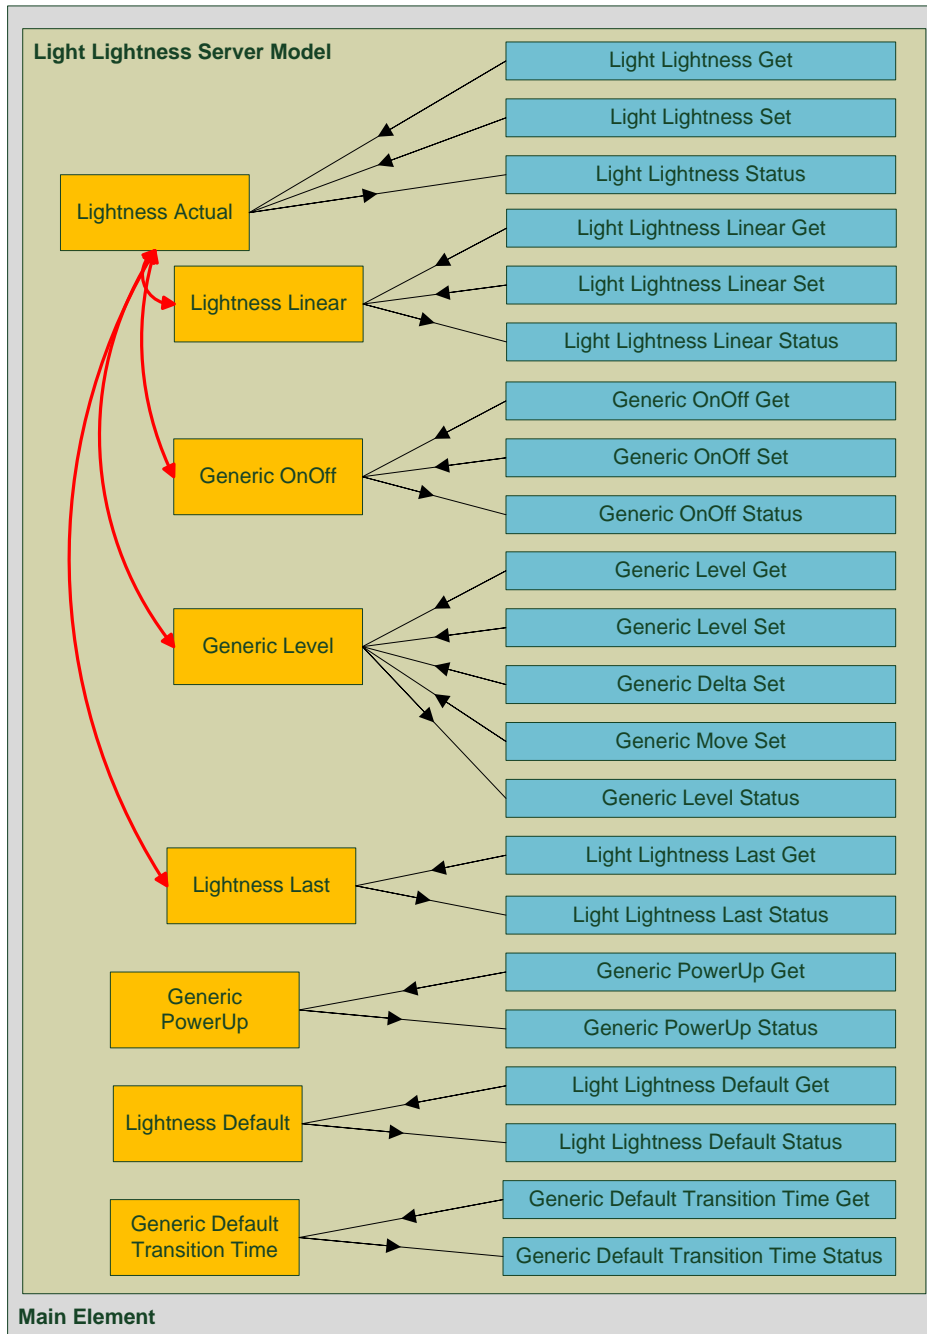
Light Lightness Server Model

Light Lightness Get
Light Lightness Set
Light Lightness Status
Lightness Actual
Light Lightness Linear Get
Light Lightness Linear Set
Lightness Linear
Light Lightness Linear Status
Generic OnOff Get
Generic OnOff Set
Generic OnOff
Generic OnOff Status
Generic Level Get
Generic Level Set
Generic Level
Generic Delta Set
Generic Move Set
Generic Level Status
Light Lightness Last Get
Lightness Last
Light Lightness Last Status
Generic PowerUp Get
Generic PowerUp
Generic PowerUp Status
Light Lightness Default Get
Lightness Default
Light Lightness Default Status
Generic Default Transition Time Get
Generic Default Transition Time
Generic Default Transition Time Status

Main Element